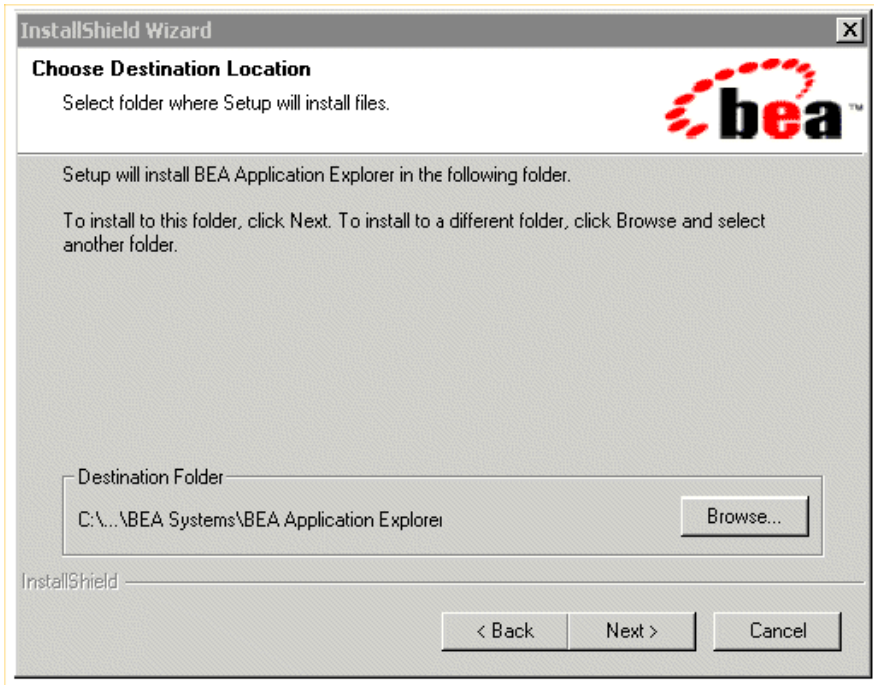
InstallShield Wizard

X

Choose Destination Location

Select folder where Setup will install files.

bea™

Setup will install BEA Application Explorer in the following folder.

To install to this folder, click Next. To install to a different folder, click Browse and select another folder.

Destination Folder

C:\...\BEA Systems\BEA Application Explorer

Browse...

InstallShield

< Back

Next >

Cancel